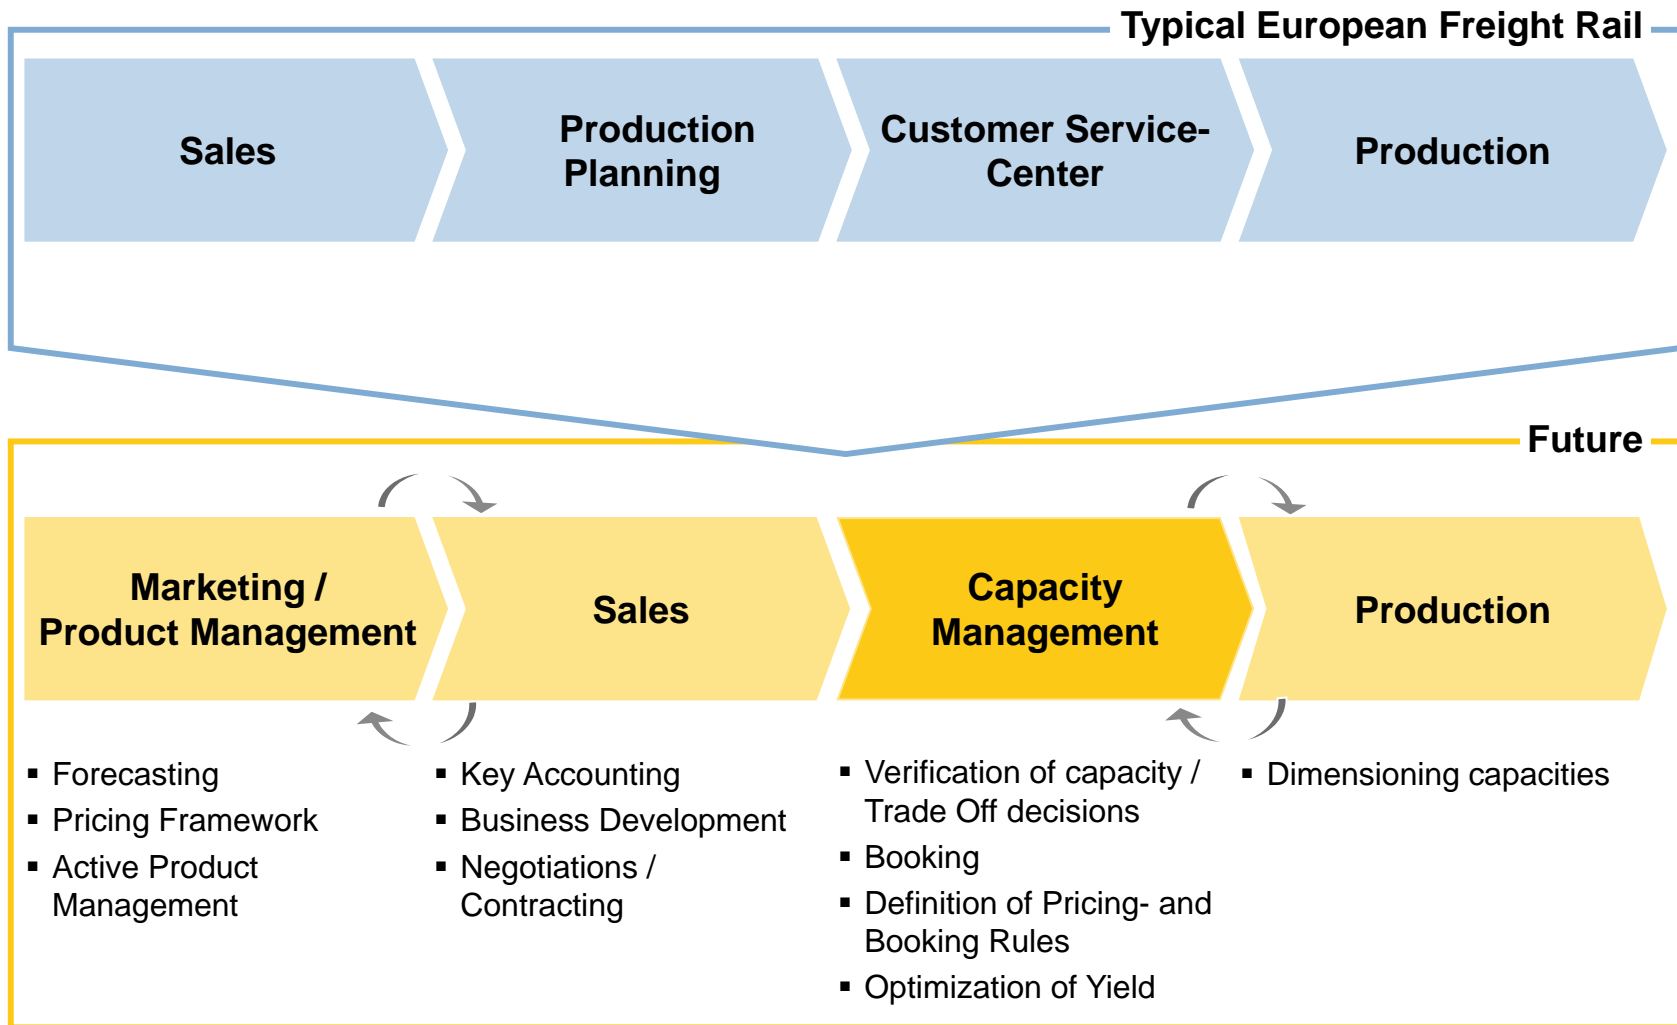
Typical European Freight Rail

Sales

Production Planning

Customer Service-Center

Production

Future

Marketing / Product Management

Sales

Capacity Management

Production

▪ Forecasting
▪ Pricing Framework
▪ Active Product Management

▪ Key Accounting
▪ Business Development
▪ Negotiations / Contracting

▪ Verification of capacity / Trade Off decisions
▪ Booking
▪ Definition of Pricing- and Booking Rules
▪ Optimization of Yield

▪ Dimensioning capacities